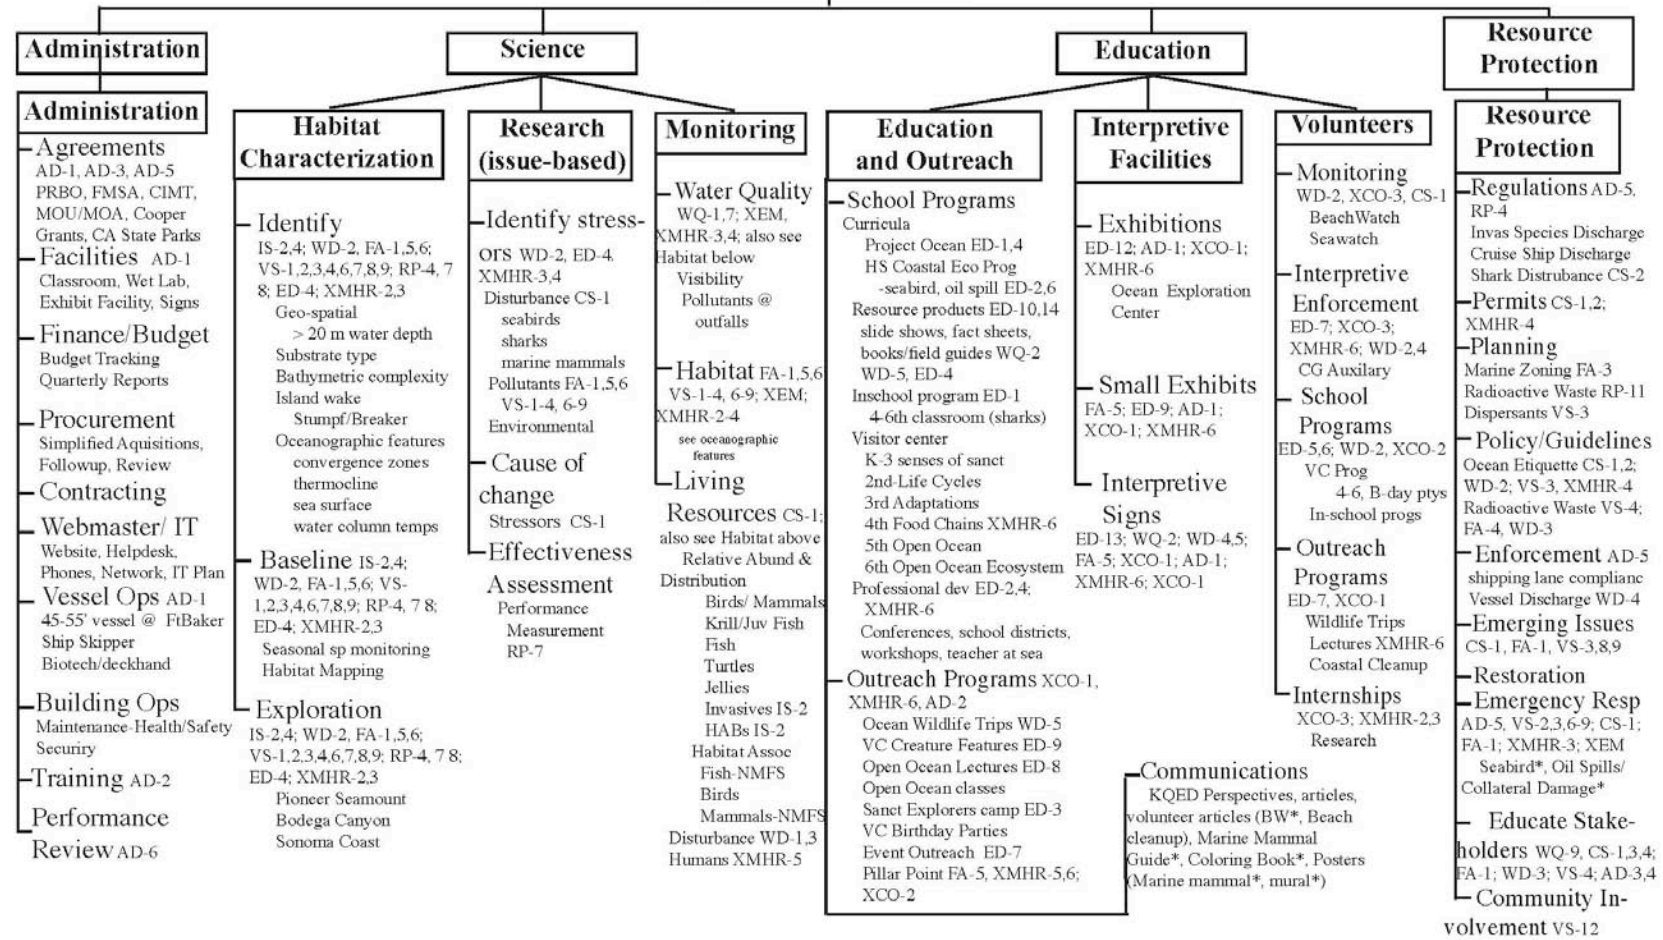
Administration

Administration
Agreements AD-1, AD-3, AD-5 PRBO, FMSA, CIMT, MOU/MOA, Cooper Grants, CA State Parks
Facilities AD-1 Classroom, Wet Lab, Exhibit Facility, Signs
Finance/Budget Budget Tracking Quarterly Reports
Procurement Simplified Aquisitions, Followup, Review
Contracting
Webmaster/ IT Website, Helpdesk, Phones, Network, IT Plan
Vessel Ops AD-1 45-55' vessel @ FtBaker Ship Skipper Biotech/deckhand
Building Ops Maintenance-Health/Safety Security
Training AD-2
Performance Review AD-6

Science

Habitat Characterization
Identify IS-2,4; WD-2, FA-1,5,6; VS-1,2,3,4,6,7,8,9; RP-4, 7 8; ED-4; XMHR-2,3
Geo-spatial
> 20 m water depth
Substrate type
Bathymetric complexity
Island wake
Stumpf/Breaker
Oceanographic features
convergence zones
thermocline
sea surface
water column temps
Baseline IS-2,4; WD-2, FA-1,5,6; VS-1,2,3,4,6,7,8,9; RP-4, 7 8; ED-4; XMHR-2,3
Seasonal sp monitoring
Habitat Mapping
Exploration IS-2,4; WD-2, FA-1,5,6; VS-1,2,3,4,6,7,8,9; RP-4, 7 8; ED-4; XMHR-2,3
Pioneer Seamount
Bodega Canyon
Sonoma Coast

Research (issue-based)
Identify stressors WD-2, ED-4. XMHR-3,4
Disturbance CS-1
seabirds
sharks
marine mammals
Pollutants FA-1,5,6 VS-1-4, 6-9
Environmental
Cause of change
Stressors CS-1
Effectiveness Assessment
Performance Measurement RP-7

Monitoring
Water Quality WQ-1,7; XEM, XMHR-3,4; also see Habitat below
Visibility
Pollutants @ outfalls
Habitat FA-1,5,6 VS-1-4, 6-9; XEM; XMHR-2-4
see oceanographic features
Living Resources CS-1; also see Habitat above
Relative Abund & Distribution
Birds/ Mammals
Krill/Juv Fish
Fish
Turtles
Jellies
Invasives IS-2
HABs IS-2
Habitat Assoc
Fish-NMFS
Birds
Mammals-NMFS
Disturbance WD-1,3
Humans XMHR-5

Education

Education and Outreach
School Programs
Curricula
Project Ocean ED-1,4
HS Coastal Eco Prog
-seabird, oil spill ED-2,6
Resource products ED-10,14
slide shows, fact sheets, books/field guides WQ-2 WD-5, ED-4
Inschool program ED-1
4-6th classroom (sharks)
Visitor center
K-3 senses of sanct
2nd-Life Cycles
3rd Adaptations
4th Food Chains XMHR-6
5th Open Ocean
6th Open Ocean Ecosystem
Professional dev ED-2,4; XMHR-6
Conferences, school districts, workshops, teacher at sea
Outreach Programs XCO-1, XMHR-6, AD-2
Ocean Wildlife Trips WD-5
VC Creature Features ED-9
Open Ocean Lectures ED-8
Open Ocean classes
Sanct Explorers camp ED-3
VC Birthday Parties
Event Outreach ED-7
Pillar Point FA-5, XMHR-5,6; XCO-2

Interpretive Facilities
Exhibitions ED-12; AD-1; XCO-1; XMHR-6
Ocean Exploration Center
Small Exhibits FA-5; ED-9; AD-1; XCO-1; XMHR-6
Interpretive Signs ED-13; WQ-2; WD-4,5; FA-5; XCO-1; AD-1; XMHR-6; XCO-1

Volunteers
Monitoring WD-2, XCO-3, CS-1
BeachWatch
Seawatch
Interpretive Enforcement ED-7; XCO-3; XMHR-6; WD-2,4
CG Auxilary
School Programs ED-5,6; WD-2, XCO-2
VC Prog
4-6, B-day ptys
In-school progs
Outreach Programs ED-7, XCO-1
Wildlife Trips
Lectures XMHR-6
Coastal Cleanup
Internships XCO-3; XMHR-2,3
Research

Communications
KQED Perspectives, articles, volunteer articles (BW*, Beach cleanup), Marine Mammal Guide*, Coloring Book*, Posters (Marine mammal*, mural*)

Resource Protection

Resource Protection
Regulations AD-5, RP-4
Invas Species Discharge
Cruise Ship Discharge
Shark Distrubance CS-2
Permits CS-1,2; XMHR-4
Planning
Marine Zoning FA-3
Radioactive Waste RP-11
Dispersants VS-3
Policy/Guidelines
Ocean Etiquette CS-1,2; WD-2; VS-3, XMHR-4
Radioactive Waste VS-4; FA-4, WD-3
Enforcement AD-5
shipping lane complianc
Vessel Discharge WD-4
Emerging Issues CS-1, FA-1, VS-3,8,9
Restoration
Emergency Resp AD-5, VS-2,3,6-9; CS-1; FA-1; XMHR-3; XEM
Seabird*, Oil Spills/ Collateral Damage*
Educate Stakeholders WQ-9, CS-1,3,4; FA-1; WD-3; VS-4; AD-3,4
Community Involvement VS-12